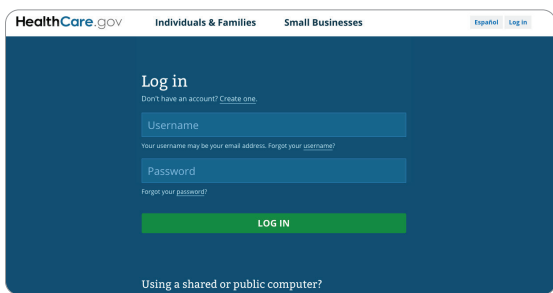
HealthCare.gov Individuals & Families Small Businesses Español Log in

Log in

Don't have an account? Create one.

Username

Your username may be your email address. Forgot your username?

Password

Forgot your password?

LOG IN

Using a shared or public computer?